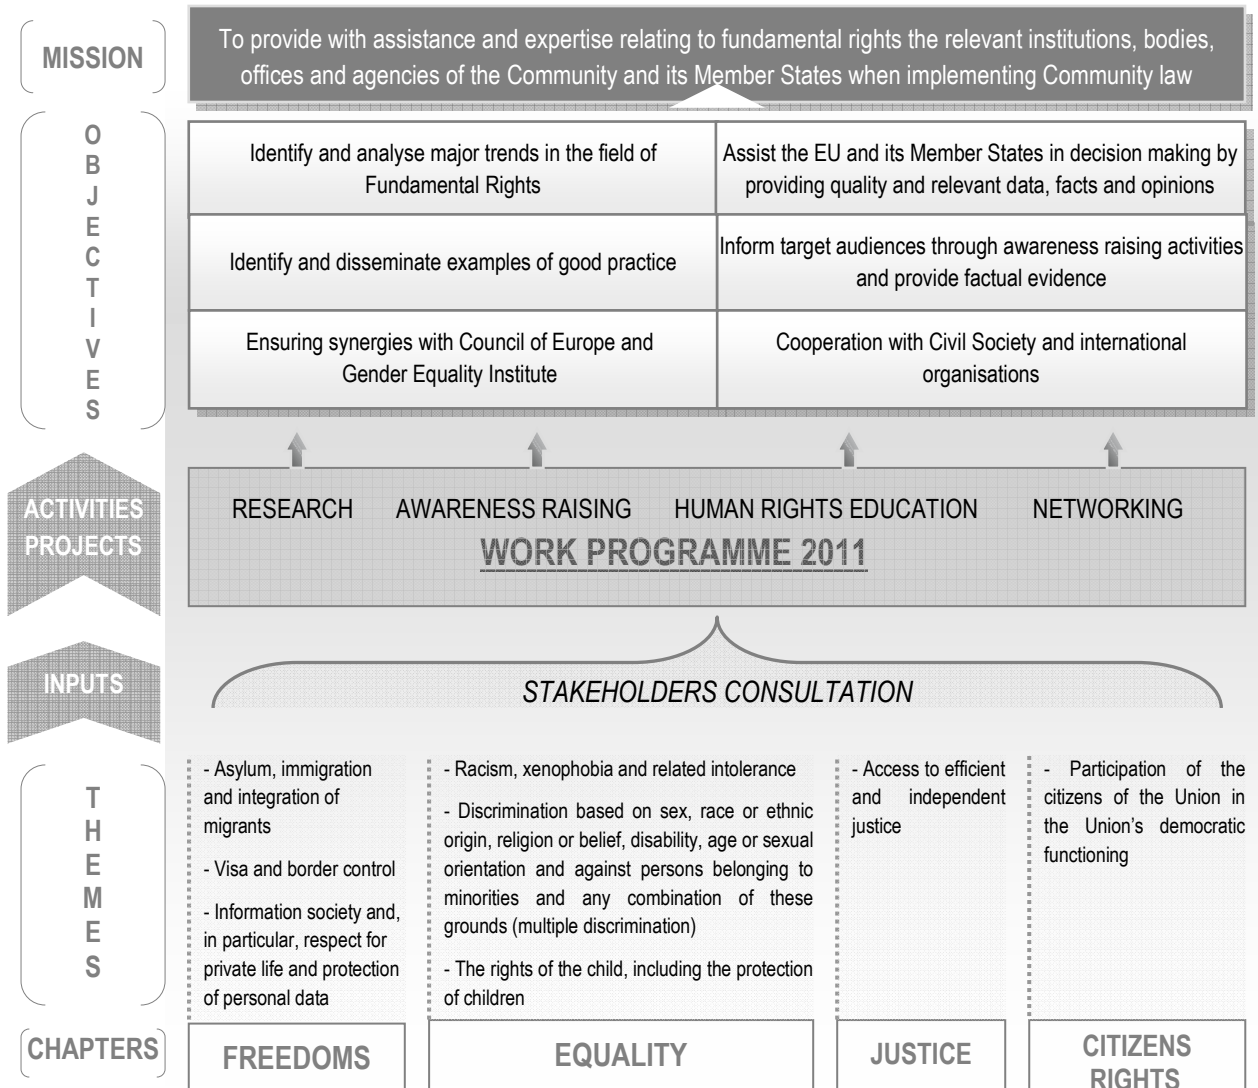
MISSION

To provide with assistance and expertise relating to fundamental rights the relevant institutions, bodies, offices and agencies of the Community and its Member States when implementing Community law

OBJECTIVES

| Identify and analyse major trends in the field of Fundamental Rights | Assist the EU and its Member States in decision making by providing quality and relevant data, facts and opinions |
|---|---|
| Identify and disseminate examples of good practice | Inform target audiences through awareness raising activities and provide factual evidence |
| Ensuring synergies with Council of Europe and Gender Equality Institute | Cooperation with Civil Society and international organisations |

ACTIVITIES PROJECTS

RESEARCH AWARENESS RAISING HUMAN RIGHTS EDUCATION NETWORKING

WORK PROGRAMME 2011

INPUTS

STAKEHOLDERS CONSULTATION

THEMES

- Asylum, immigration and integration of migrants

- Visa and border control

- Information society and, in particular, respect for private life and protection of personal data

- Racism, xenophobia and related intolerance

- Discrimination based on sex, race or ethnic origin, religion or belief, disability, age or sexual orientation and against persons belonging to minorities and any combination of these grounds (multiple discrimination)

- The rights of the child, including the protection of children

- Access to efficient and independent justice

- Participation of the citizens of the Union in the Union's democratic functioning

CHAPTERS

FREEDOMS EQUALITY JUSTICE CITIZENS RIGHTS